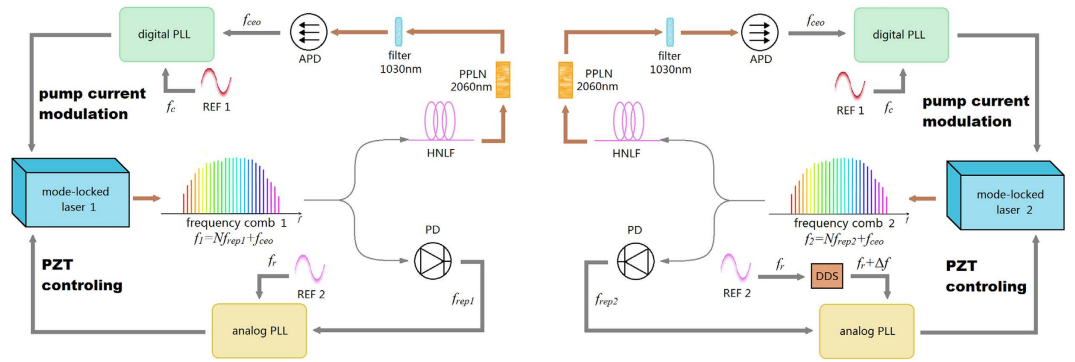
digital PLL

$f_{ceo}$

APD

filter 1030nm

PPLN 2060nm

$f_c$

REF 1

pump current modulation

HNLF

mode-locked laser 1

frequency comb 1

$f$

$f_1=Nf_{rep1}+f_{ceo}$

PD

PZT controling

$f_r$

REF 2

$f_{rep1}$

analog PLL

filter 1030nm

APD

$f_{ceo}$

digital PLL

PPLN 2060nm

REF 1

$f_c$

pump current modulation

HNLF

mode-locked laser 2

frequency comb 2

$f$

$f_2=Nf_{rep2}+f_{ceo}$

PD

REF 2

$f_r$

DDS

$f_r+\Delta f$

PZT controling

$f_{rep2}$

analog PLL